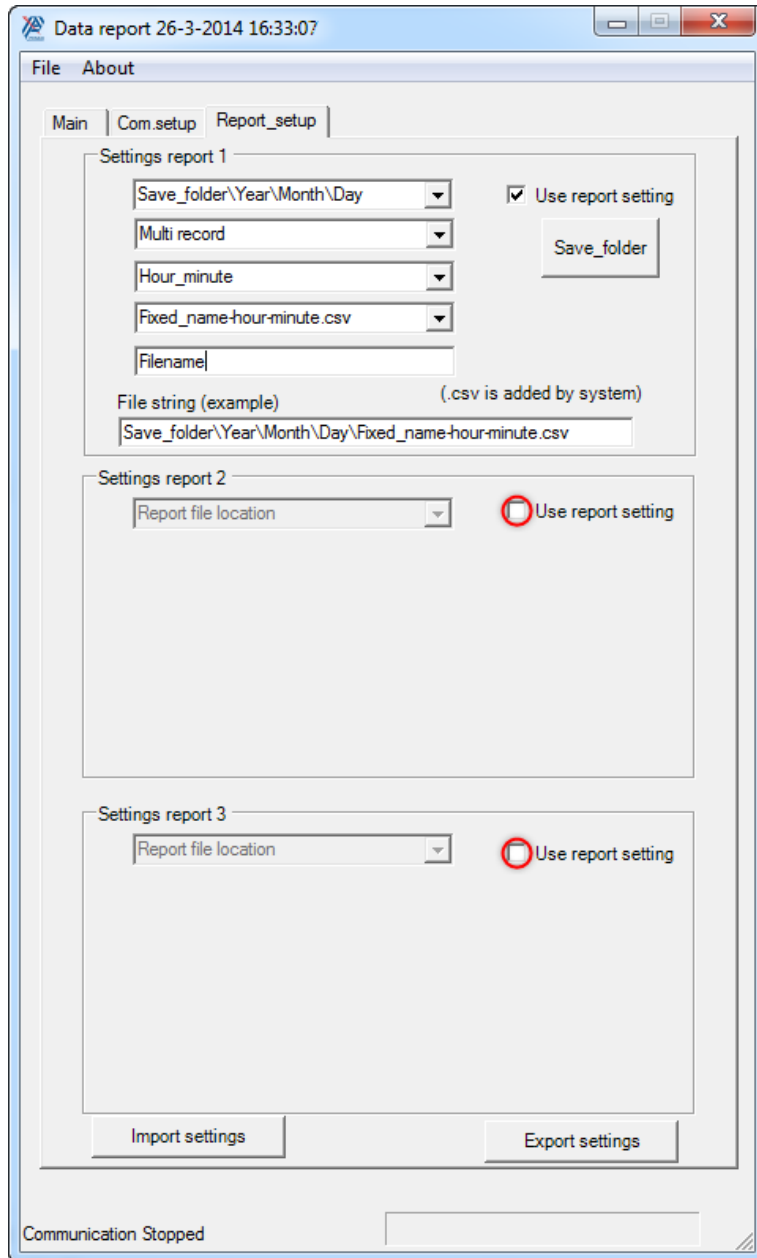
Data report 26-3-2014 16:33:07

File About

Main
Com.setup
Report_setup

Settings report 1
Save_folder\Year\Month\Day
Multi record
Hour_minute
Fixed_name-hour-minute.csv
Filename
Use report setting
Save_folder
(.csv is added by system)
File string (example)
Save_folder\Year\Month\Day\Fixed_name-hour-minute.csv

Settings report 2
Report file location
Use report setting

Settings report 3
Report file location
Use report setting

Import settings
Export settings

Communication Stopped